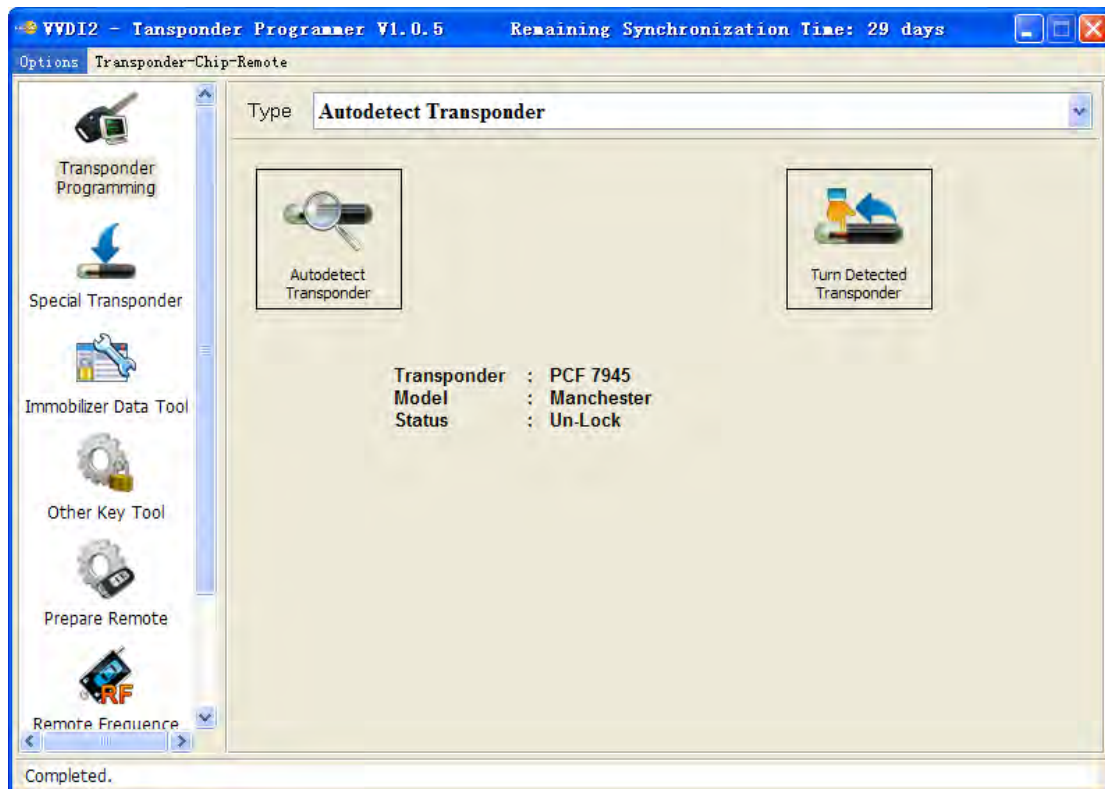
VVDI2 - Tansponder Programmer V1.0.5 Remaining Synchronization Time: 29 days

Options Transponder-Chip-Remote

Transponder Programming

Special Transponder

Immobilizer Data Tool

Other Key Tool

Prepare Remote

RF

Remote Frequence

Type Autodetect Transponder

Autodetect Transponder

Turn Detected Transponder

| | | |
|---|---|---|
| Transponder | : | PCF 7945 |
| Model | : | Manchester |
| Status | : | Un-Lock |

Completed.